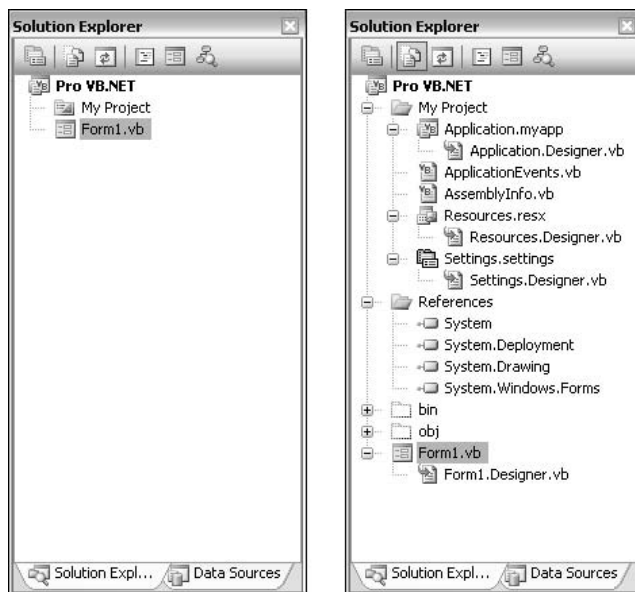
Solution Explorer

Pro VB.NET
My Project
Form1.vb

Solution Expl... Data Sources

Solution Explorer

Pro VB.NET
My Project
Application.myapp
Application.Designer.vb
ApplicationEvents.vb
AssemblyInfo.vb
Resources.resx
Resources.Designer.vb
Settings.settings
Settings.Designer.vb
References
System
System.Deployment
System.Drawing
System.Windows.Forms
bin
obj
Form1.vb
Form1.Designer.vb

Solution Expl... Data Sources